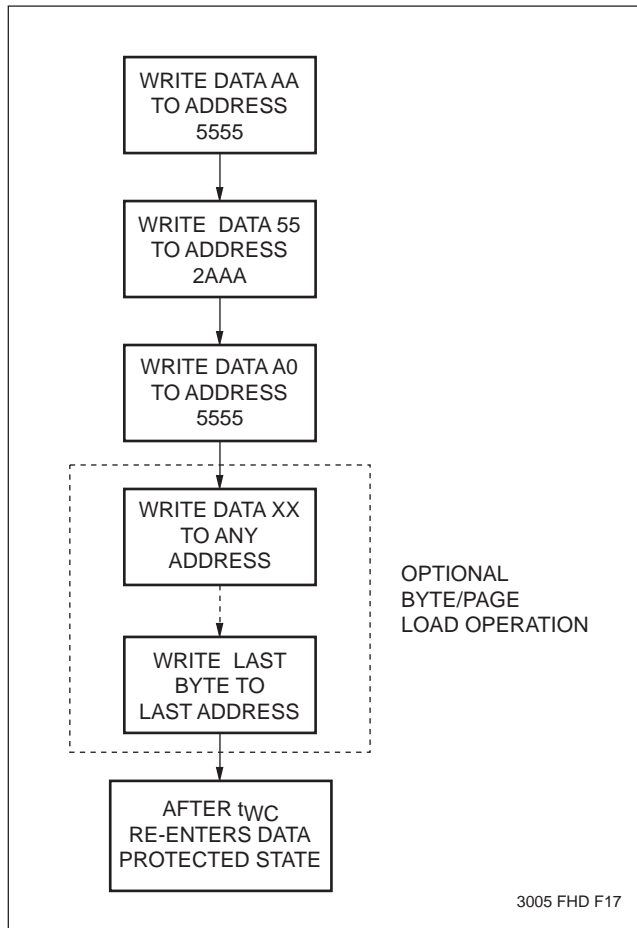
WRITE DATA AA TO ADDRESS 5555

WRITE DATA 55 TO ADDRESS 2AAA

WRITE DATA A0 TO ADDRESS 5555

WRITE DATA XX TO ANY ADDRESS

WRITE LAST BYTE TO LAST ADDRESS

OPTIONAL BYTE/PAGE LOAD OPERATION

AFTER $t_{WC}$ RE-ENTERS DATA PROTECTED STATE

3005 FHD F17